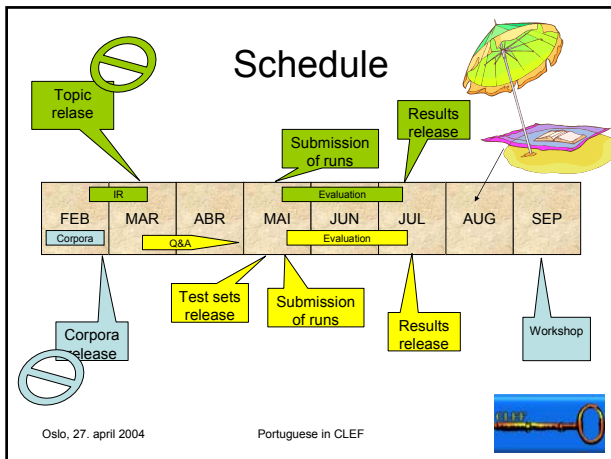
Schedule

Topic relase

Submission of runs

Results release

IR

Evaluation

| FEB | MAR | ABR | MAI | JUN | JUL | AUG | SEP |
|---|---|---|---|---|---|---|---|

Corpora

Q&A

Evaluation

Test sets release

Submission of runs

Results release

Corpora release

Workshop

Oslo, 27. april 2004

Portuguese in CLEF

CLEF